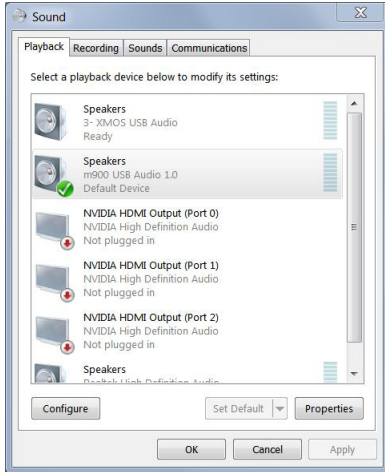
Sound

Playback | Recording | Sounds | Communications

Select a playback device below to modify its settings:

Speakers
3- XMOS USB Audio
Ready

Speakers
m900 USB Audio 1.0
Default Device

NVIDIA HDMI Output (Port 0)
NVIDIA High Definition Audio
Not plugged in

NVIDIA HDMI Output (Port 1)
NVIDIA High Definition Audio
Not plugged in

NVIDIA HDMI Output (Port 2)
NVIDIA High Definition Audio
Not plugged in

Speakers
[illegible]

Configure | Set Default | Properties

OK | Cancel | Apply